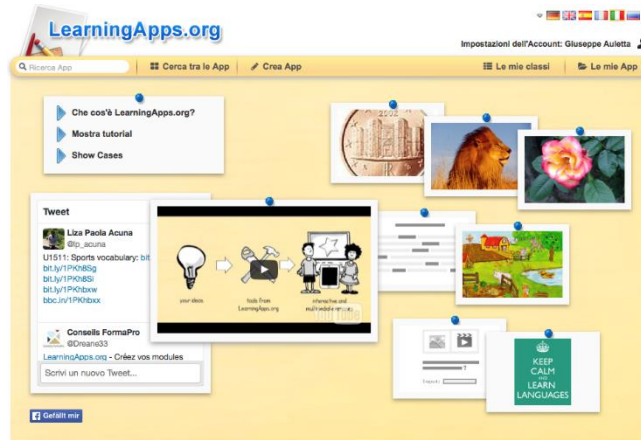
LearningApps.org

Impostazioni dell'Account: Giuseppe Auletta

Ricerca App

Cerca tra le App

Crea App

Le mie classi

Le mie App

Che cos'è LearningApps.org?

Mostra tutorial

Show Cases

Tweet

Liza Paola Acuna
@lp_acuna

U1511: Sports vocabulary: bit
bit.ly/1PKh8Sg
bit.ly/1PKh8Si
bit.ly/1PKhbxw
bbc.in/1PKhbxx

Conseils FormaPro
@Dreane33

LearningApps.org - Créez vos modules

Scrivi un nuovo Tweet...

your ideas

tools from LearningApps.org

interactive and multimedia exercises

KEEP CALM AND LEARN LANGUAGES

Gefällt mir